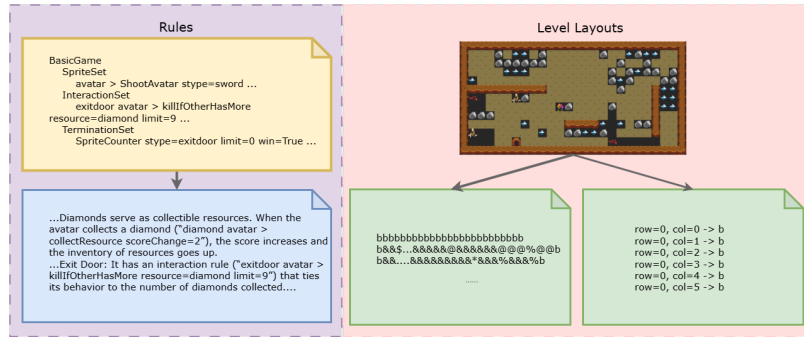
Rules

BasicGame
SpriteSet
avatar > ShootAvatar stype=sword ...
InteractionSet
exitdoor avatar > killIfOtherHasMore resource=diamond limit=9 ...
TerminationSet
SpriteCounter stype=exitdoor limit=0 win=True ...

...Diamonds serve as collectible resources. When the avatar collects a diamond ("diamond avatar > collectResource scoreChange=2"), the score increases and the inventory of resources goes up.
...Exit Door: It has an interaction rule ("exitdoor avatar > killIfOtherHasMore resource=diamond limit=9") that ties its behavior to the number of diamonds collected....

Level Layouts

bbbbbbbbbbbbbbbbbbbbbbbbbb
b&&$...&&&&&@&&&&&&@@@%@@b
b&&....&&&&&&&&&*&&&%&&&%b
......

row=0, col=0 -> b
row=0, col=1 -> b
row=0, col=2 -> b
row=0, col=3 -> b
row=0, col=4 -> b
row=0, col=5 -> b